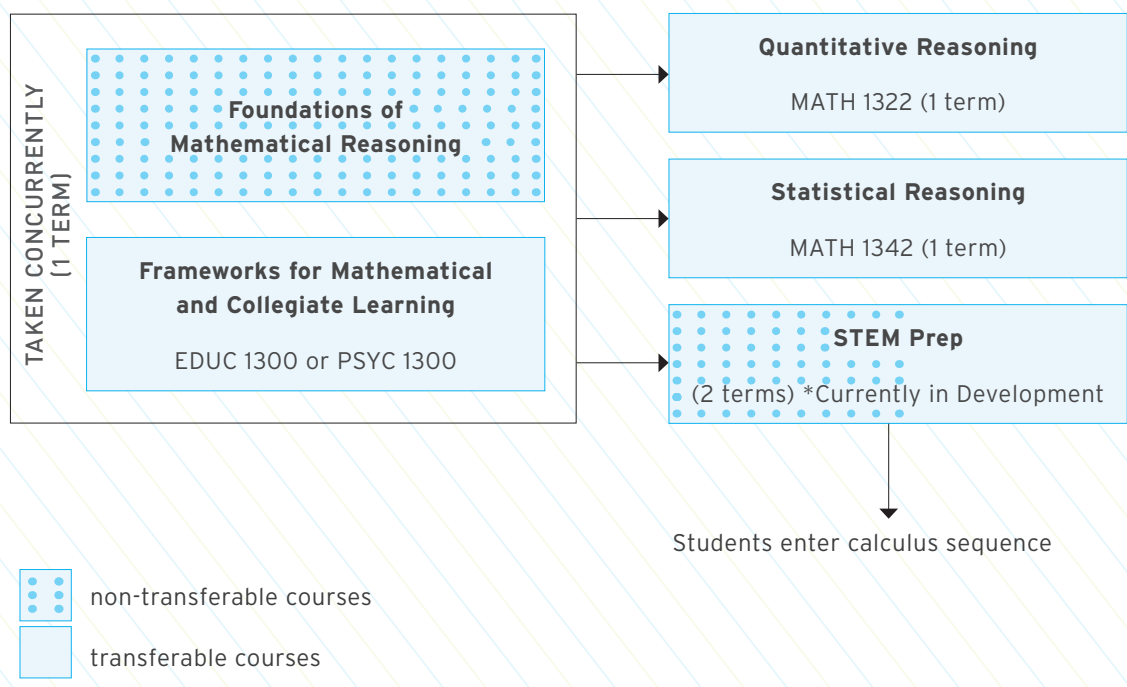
TAKEN CONCURRENTLY (1 TERM)

Foundations of Mathematical Reasoning

Frameworks for Mathematical and Collegiate Learning

EDUC 1300 or PSYC 1300

Quantitative Reasoning

MATH 1322 (1 term)

Statistical Reasoning

MATH 1342 (1 term)

STEM Prep

(2 terms) *Currently in Development

Students enter calculus sequence

non-transferable courses

transferable courses